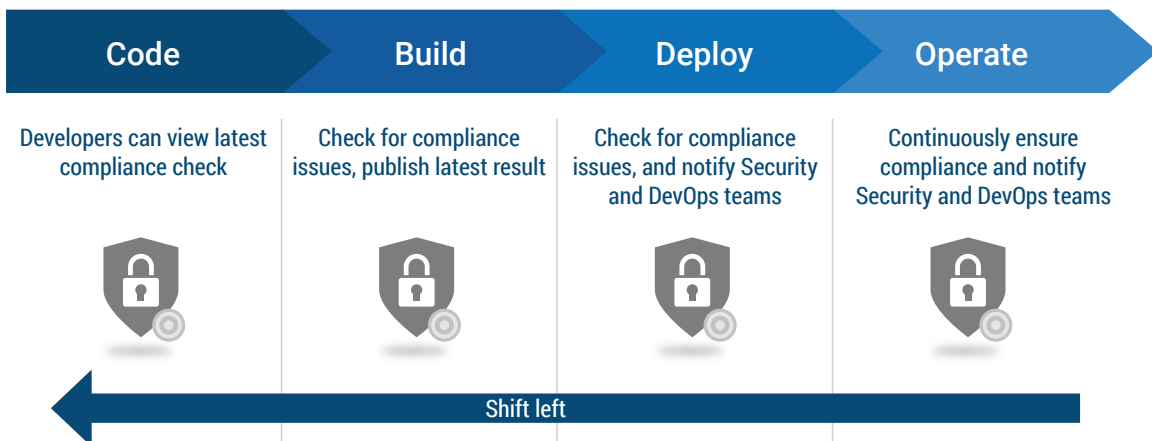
Code

Build

Deploy

Operate

Developers can view latest compliance check

Check for compliance issues, publish latest result

Check for compliance issues, and notify Security and DevOps teams

Continuously ensure compliance and notify Security and DevOps teams

Shift left